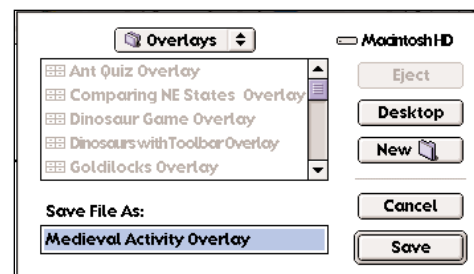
Overlays

Macintosh HD

Ant Quiz Overlay
Comparing NE States Overlay
Dinosaur Game Overlay
Dinosaurs with Toolbar Overlay
Goldilocks Overlay

Eject

Desktop

New

Save File As:

Medieval Activity Overlay

Cancel

Save